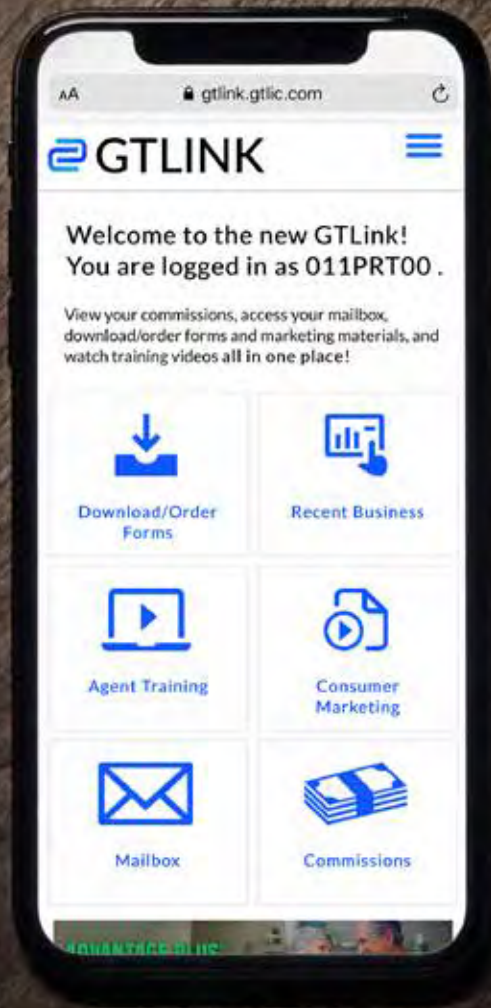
AA gtlink.gtlic.com

GTLINK

Welcome to the new GTLink! You are logged in as 011PRT00 .

View your commissions, access your mailbox, download/order forms and marketing materials, and watch training videos all in one place!

Download/Order Forms

Recent Business

Agent Training

Consumer Marketing

Mailbox

Commissions

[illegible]